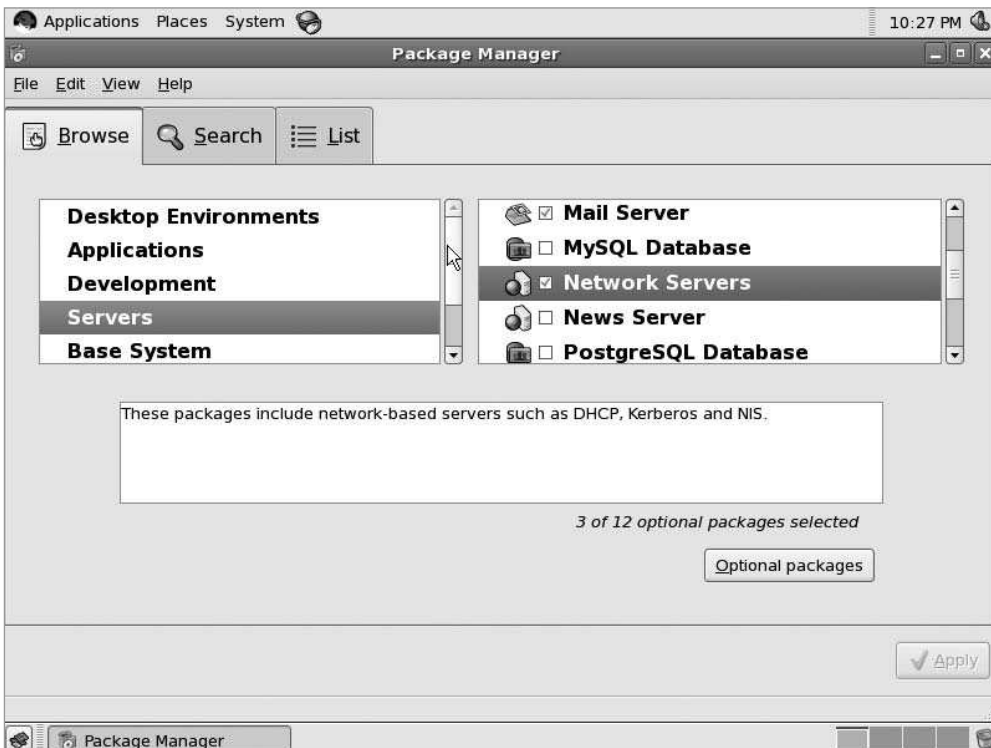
Applications Places System

10:27 PM

Package Manager

File Edit View Help

Browse
Search
List

Desktop Environments
Applications
Development
Servers
Base System

☑ Mail Server
☐ MySQL Database
☑ Network Servers
☐ News Server
☐ PostgreSQL Database

These packages include network-based servers such as DHCP, Kerberos and NIS.

3 of 12 optional packages selected

Optional packages

Apply

Package Manager